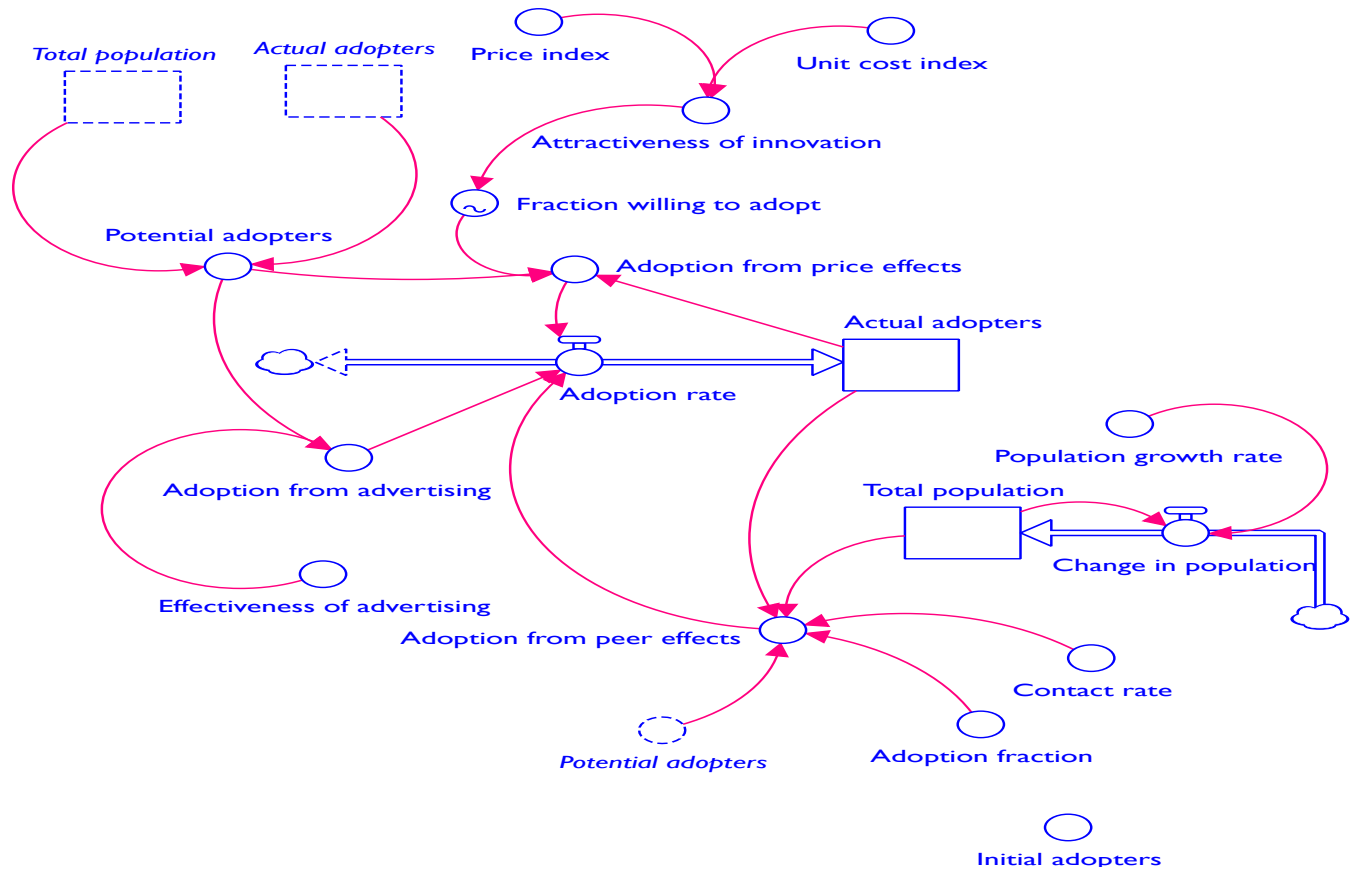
Total population

Actual adopters

Price index

Unit cost index

Attractiveness of innovation

Fraction willing to adopt

Potential adopters

Adoption from price effects

Actual adopters

Adoption rate

Population growth rate

Adoption from advertising

Total population

Change in population

Effectiveness of advertising

Adoption from peer effects

Contact rate

Potential adopters

Adoption fraction

Initial adopters